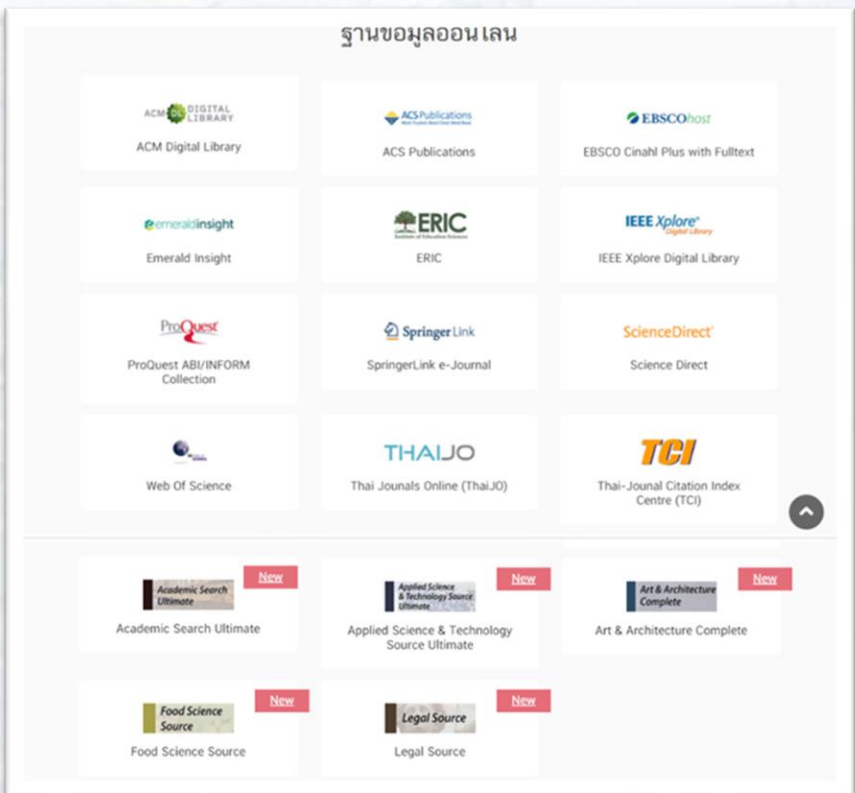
ฐานขอมูลออนไลน

ACM DIGITAL LIBRARY
ACM Digital Library

ACS Publications
ACS Publications

EBSCOhost
EBSCO Cinahl Plus with Fulltext

emeraldinsight
Emerald Insight

ERIC
ERIC

IEEE Xplore Digital Library
IEEE Xplore Digital Library

ProQuest
ProQuest ABI/INFORM Collection

SpringerLink
SpringerLink e-Journal

ScienceDirect
Science Direct

Web Of Science

THAIJO
Thai Jounals Online (ThaiJO)

TCI
Thai-Jounal Citation Index Centre (TCI)

New
Academic Search Ultimate
Academic Search Ultimate

New
Applied Science & Technology Source Ultimate
Applied Science & Technology Source Ultimate

New
Art & Architecture Complete
Art & Architecture Complete

New
Food Science Source
Food Science Source

New
Legal Source
Legal Source